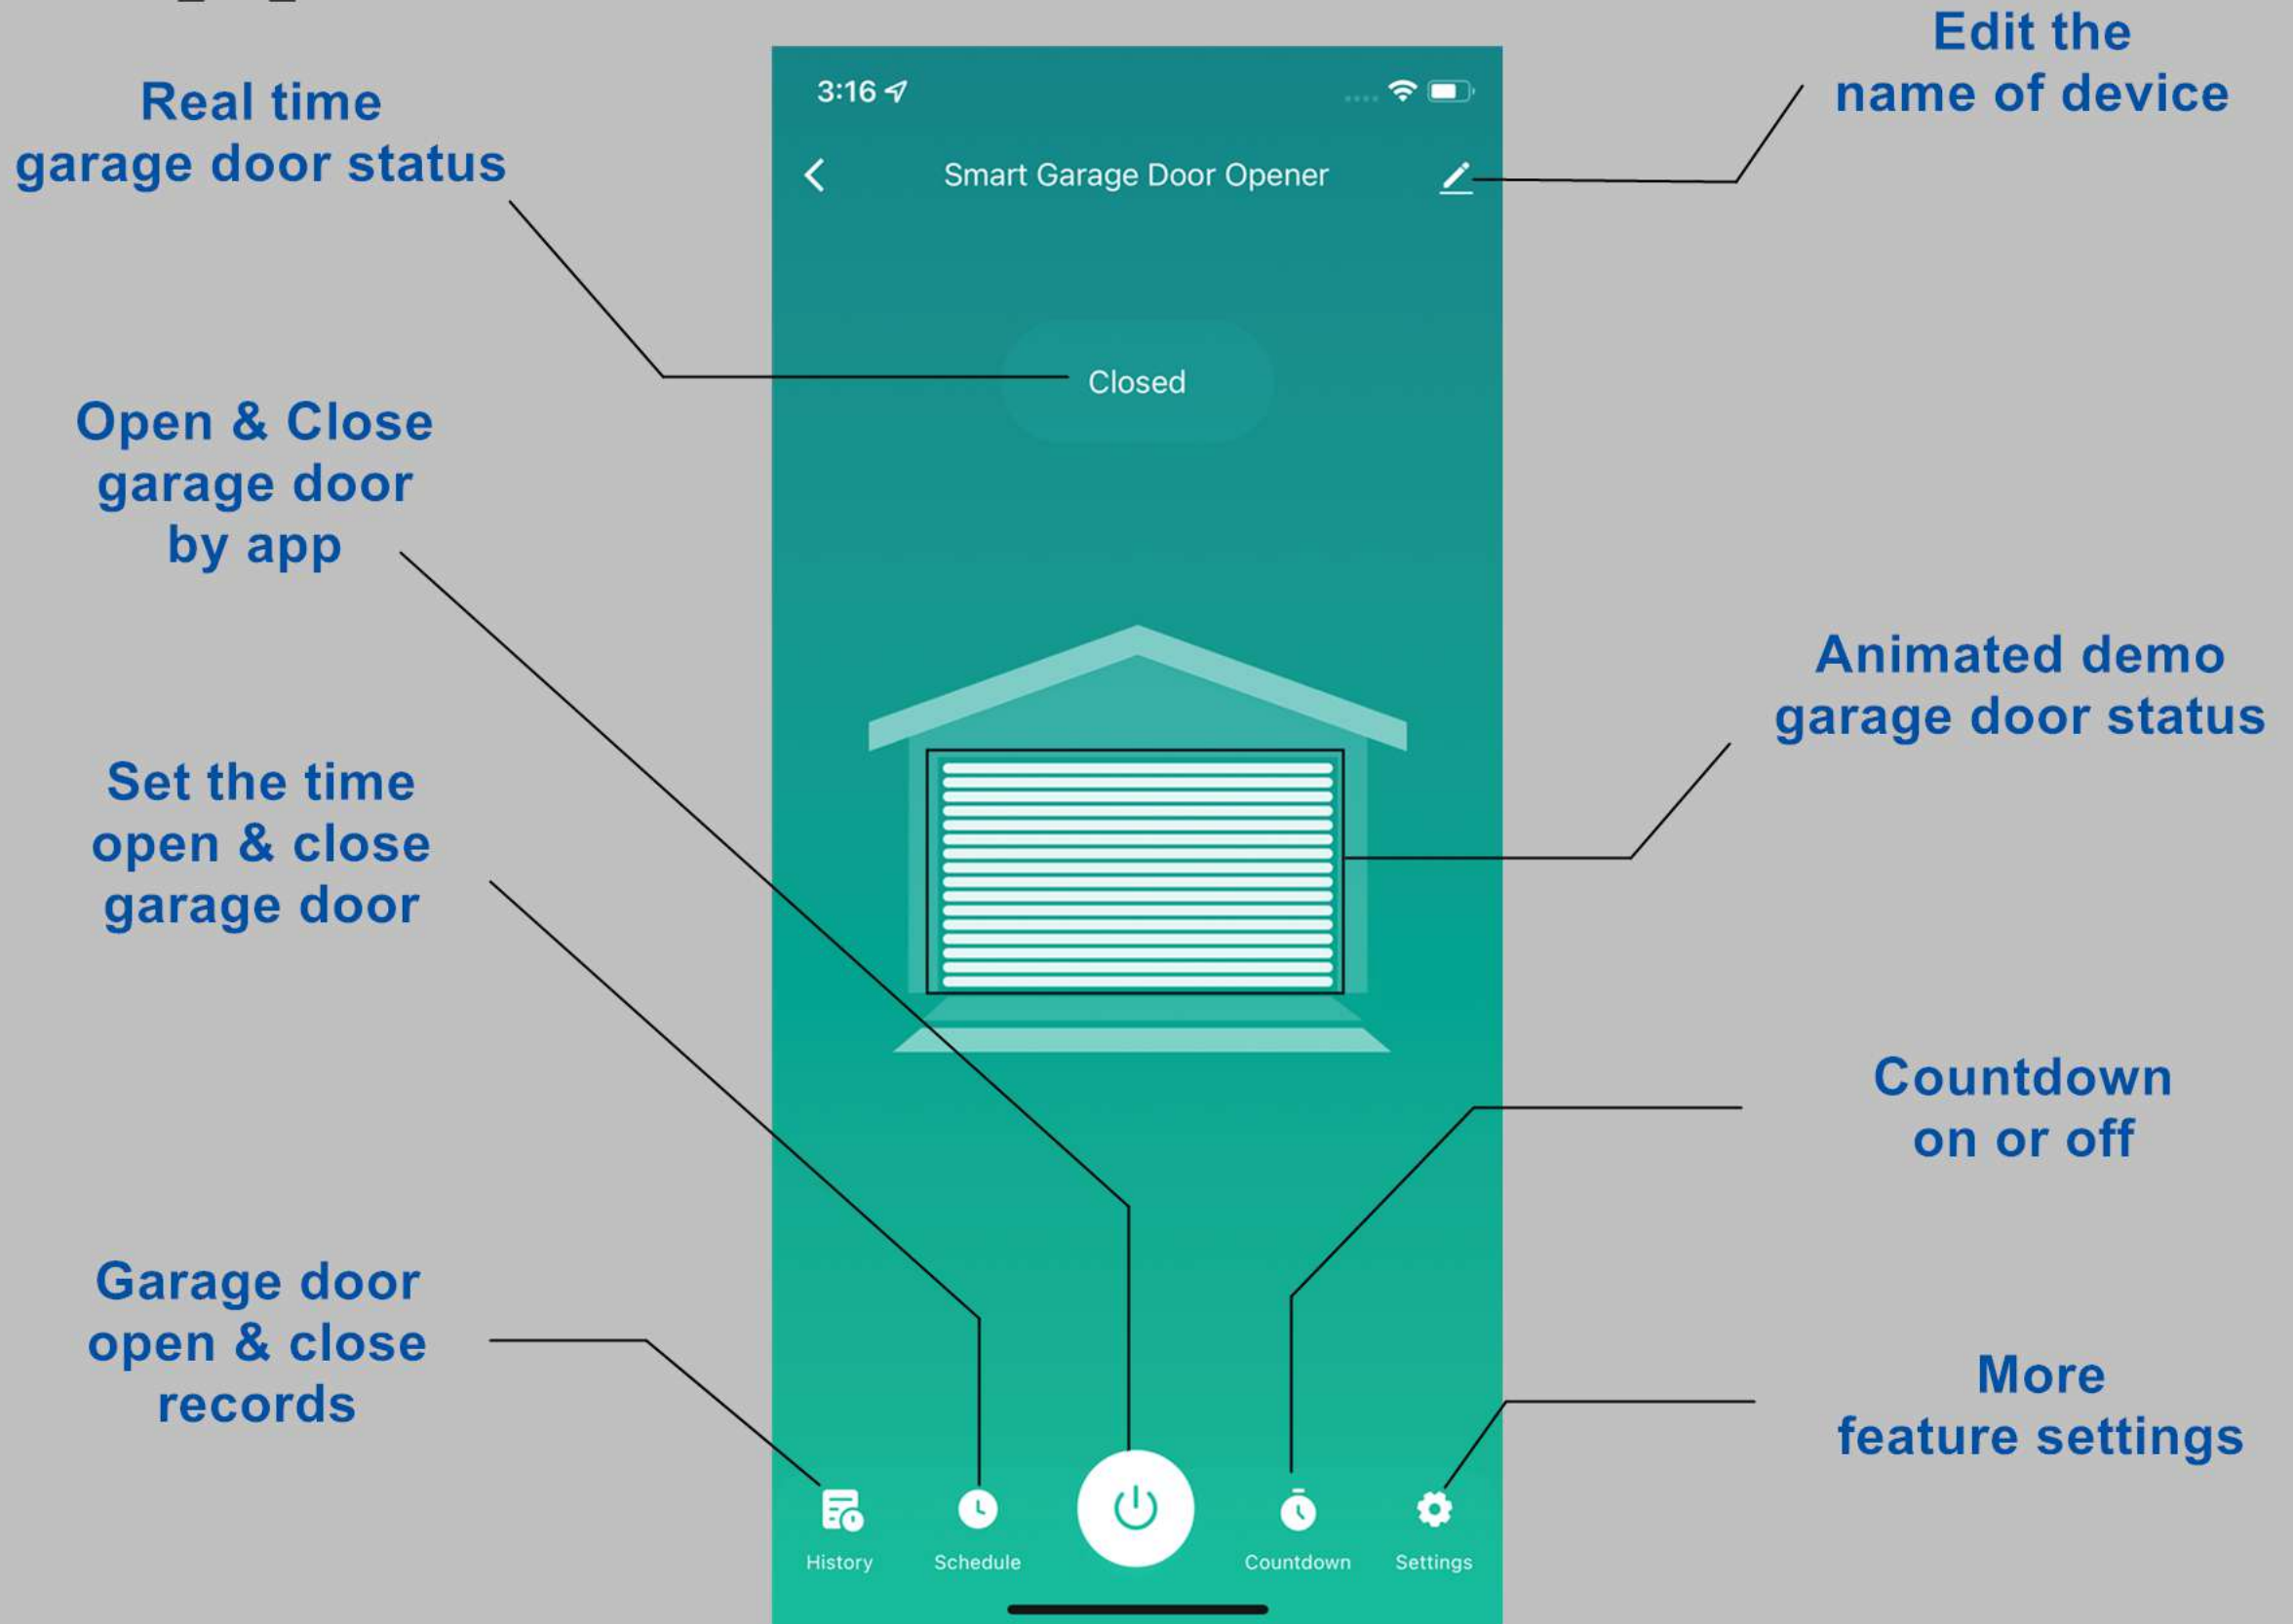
Real time garage door status

Edit the name of device

3:16

Smart Garage Door Opener

Closed

Open & Close garage door by app

Animated demo garage door status

Set the time open & close garage door

Countdown on or off

Garage door open & close records

More feature settings

History

Schedule

Countdown

Settings